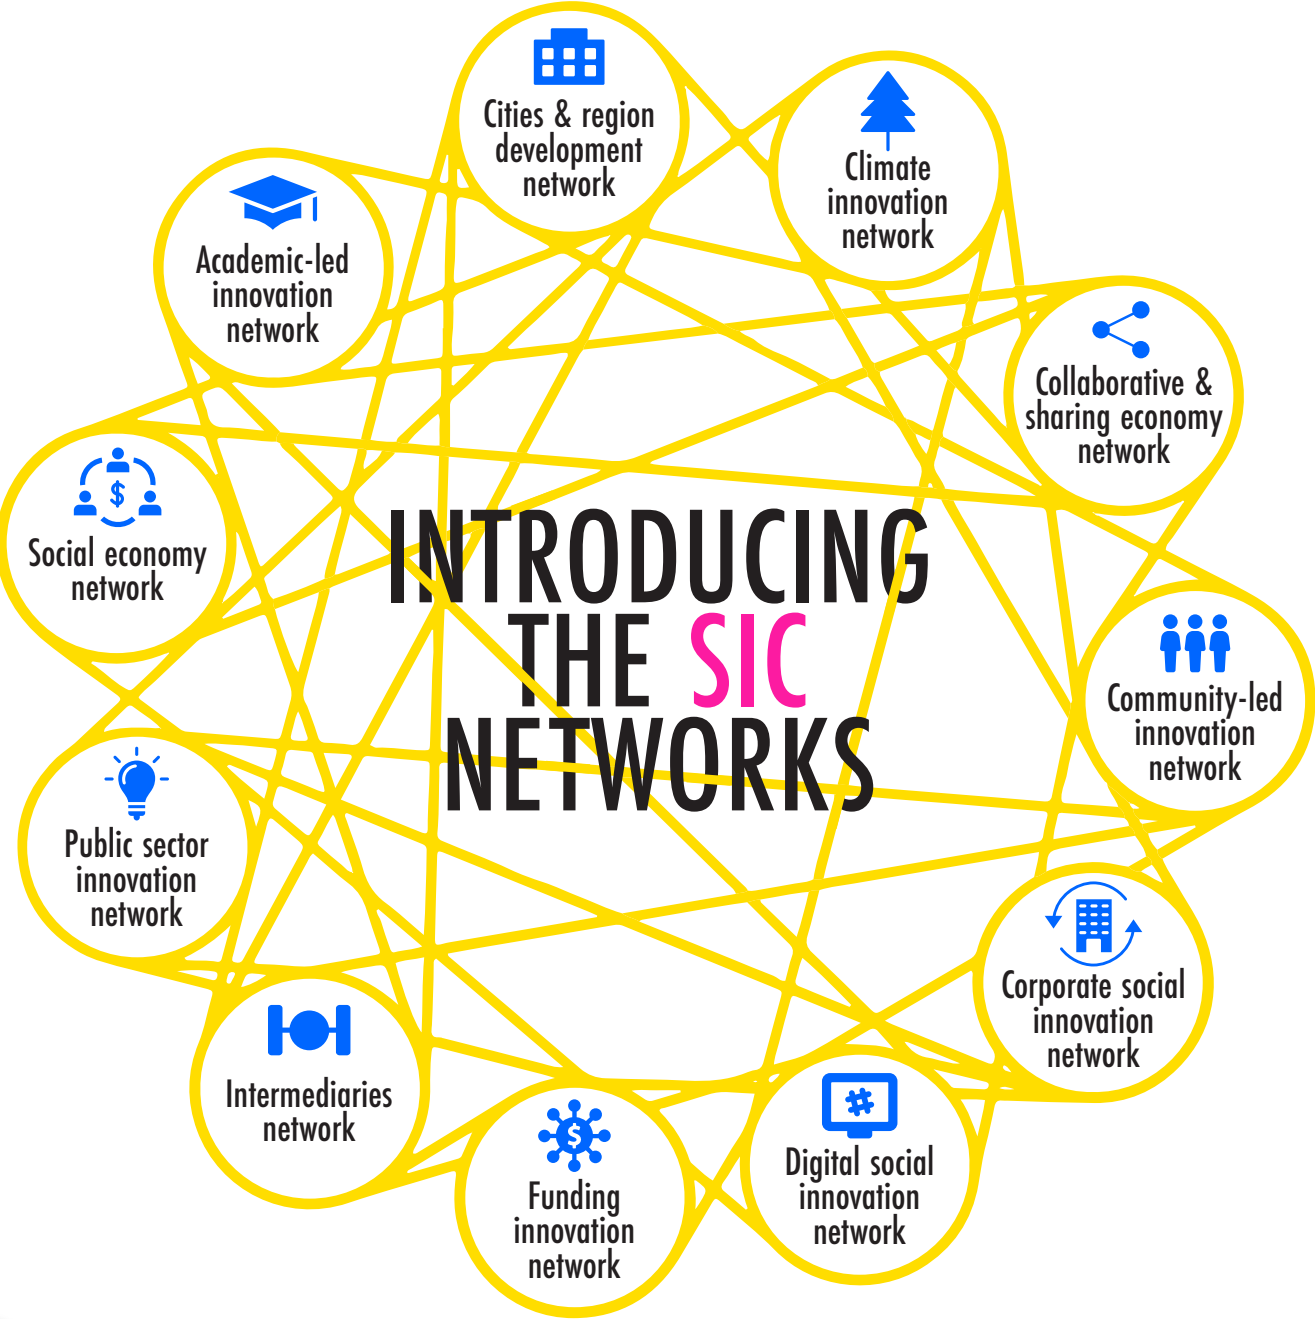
INTRODUCING THE SIC NETWORKS

Cities & region development network

Climate innovation network

Collaborative & sharing economy network

Community-led innovation network

Corporate social innovation network

Digital social innovation network

Funding innovation network

Intermediaries network

Public sector innovation network

Social economy network

Academic-led innovation network